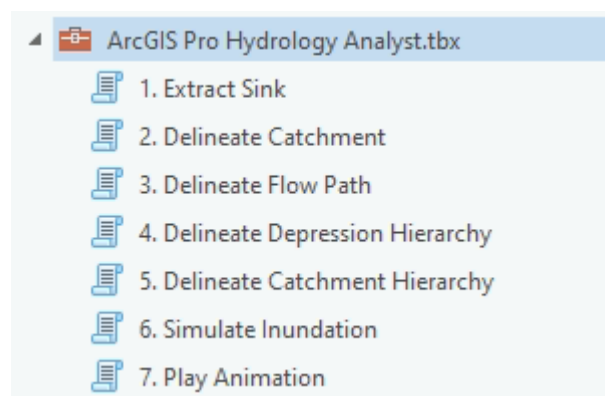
ArcGIS Pro Hydrology Analyst.tbx

1. Extract Sink

2. Delineate Catchment

3. Delineate Flow Path

4. Delineate Depression Hierarchy

5. Delineate Catchment Hierarchy

6. Simulate Inundation

7. Play Animation